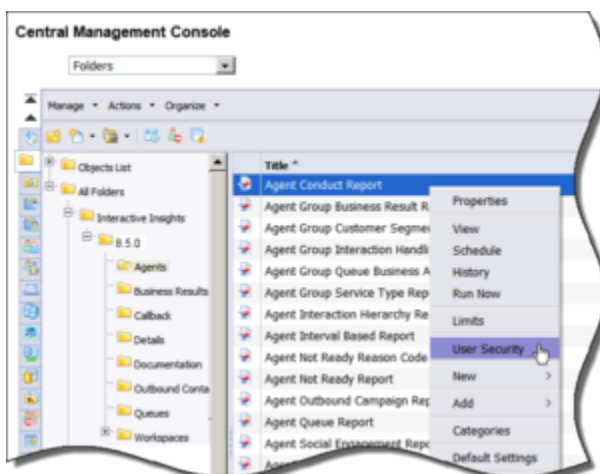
Central Management Console

Folders

Manage ▾ Actions ▾ Organize ▾

Objects List
All Folders
Interactive Insights
8.5.0
Agents
Business Results
Callback
Details
Documentation
Outbound Conta
Queues
Workspaces

Title ^
Agent Conduct Report
Agent Group Business Result R
Agent Group Customer Segme
Agent Group Interaction Handli
Agent Group Queue Business A
Agent Group Service Type Rep
Agent Interaction Hierarchy Re
Agent Interval Based Report
Agent Not Ready Reason Code
Agent Not Ready Report
Agent Outbound Campaign Rep
Agent Queue Report
Agent Social Engagement Repo

Properties
View
Schedule
History
Run Now
Limits
User Security
New
Add
Categories
Default Settings